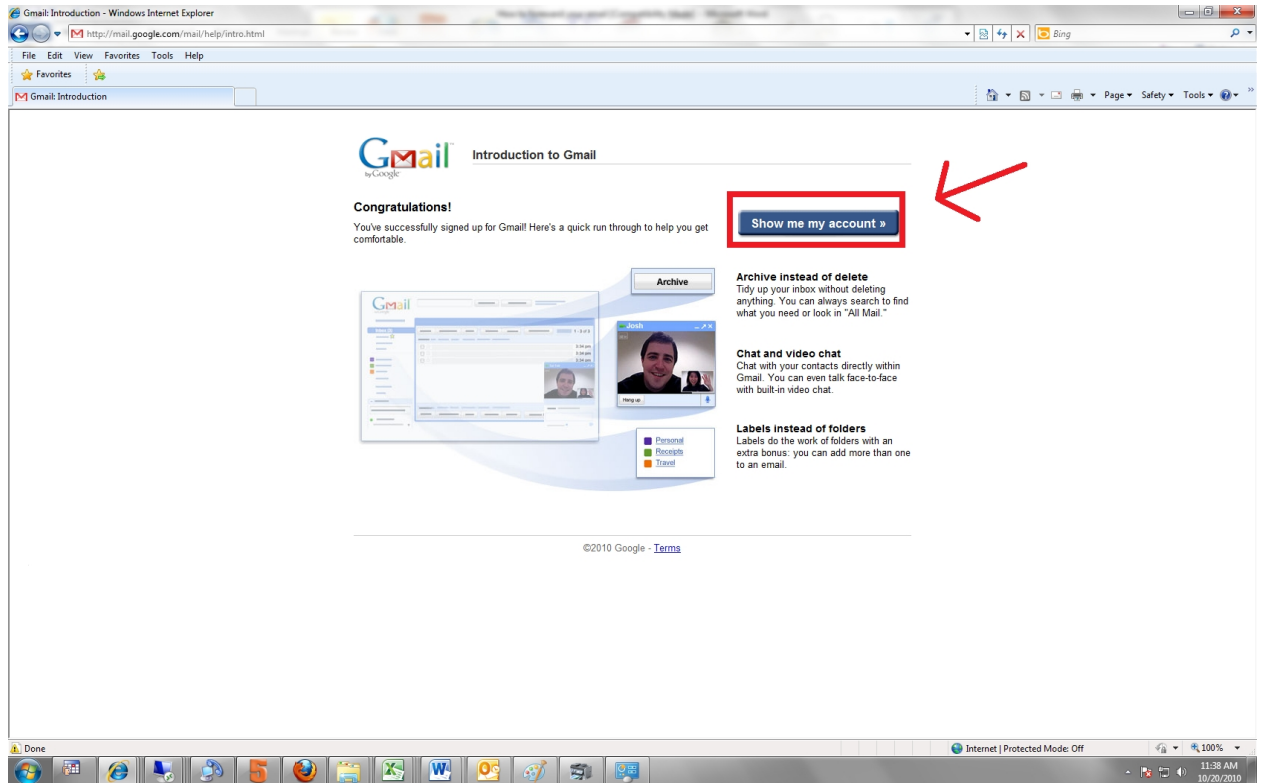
Gmail: Introduction - Windows Internet Explorer

http://mail.google.com/mail/help/intro.html

Bing

File Edit View Favorites Tools Help

Favorites

Gmail: Introduction

Page ▾ Safety ▾ Tools ▾

Gmail by Google

Introduction to Gmail

Congratulations!

You've successfully signed up for Gmail! Here's a quick run through to help you get comfortable.

Show me my account »

Archive

Josh

Hang up

Personal
Receipts
Travel

Archive instead of delete
Tidy up your inbox without deleting anything. You can always search to find what you need or look in "All Mail."

Chat and video chat
Chat with your contacts directly within Gmail. You can even talk face-to-face with built-in video chat.

Labels instead of folders
Labels do the work of folders with an extra bonus: you can add more than one to an email.

©2010 Google - Terms

Done

Internet | Protected Mode: Off

100%

11:38 AM
10/20/2010